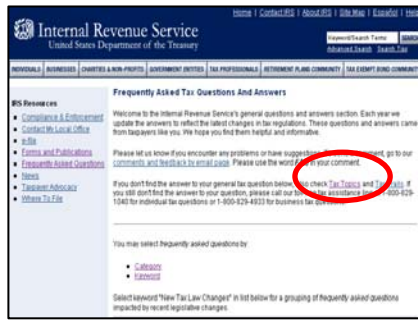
Home | Contact IRS | About IRS | Site Map | Español | Help

Internal Revenue Service
United States Department of the Treasury

Keyword/Search Terms
Advanced Search Search Tips

INDIVIDUALS | BUSINESSES | CHARITIES & NON-PROFITS | GOVERNMENT ENTITIES | TAX PROFESSIONALS | RETIREMENT PLANS COMMUNITY | TAX EXEMPT BOND COMMUNITY

IRS Resources
• Compliance & Enforcement
• Contact My Local Office
• e-file
• Forms and Publications
• Frequently Asked Questions
• News
• Taxpayer Advocacy
• Where To File

Frequently Asked Tax Questions And Answers

Welcome to the Internal Revenue Service's general questions and answers section. Each year we update the answers to reflect the latest changes in tax regulations. These questions and answers came from taxpayers like you. We hope you find them helpful and informative.

Please let us know if you encounter any problems or have suggestions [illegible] go to our comments and feedback by email page. Please use the word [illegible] in your comment.

If you don't find the answer to your general tax question below, please check Tax Topics and Tax Trails. If you still don't find the answer to your question, please call our toll-free tax assistance line at 1-800-829-1040 for individual tax questions or 1-800-829-4933 for business tax questions.

You may select frequently asked questions by:

• Category
• Keyword

Select keyword "New Tax Law Changes" in list below for a grouping of frequently asked questions impacted by recent legislative changes.